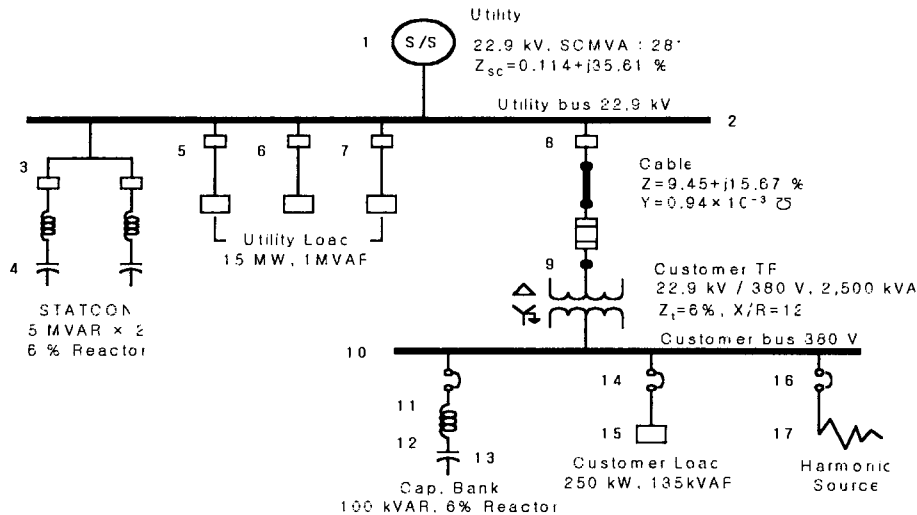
Utility

1 S/S 22.9 kV, SCMVA : 281
$Z_{sc}$=0.114+j35.61 %

Utility bus 22.9 kV 2

3

4

STATCON
5 MVAR × 2
6 % Reactor

5 6 7

Utility Load
15 MW, 1MVAR

8

Cable
Z=9.45+j15.67 %
Y=0.94×10$^{-3}$ ℧

9

Customer TF
22.9 kV / 380 V, 2,500 kVA
$Z_t$=6%, X/R=12

10 Customer bus 380 V

11

12

13

Cap. Bank
100 kVAR, 6% Reactor

14

15

Customer Load
250 kW, 135kVAR

16

17

Harmonic
Source